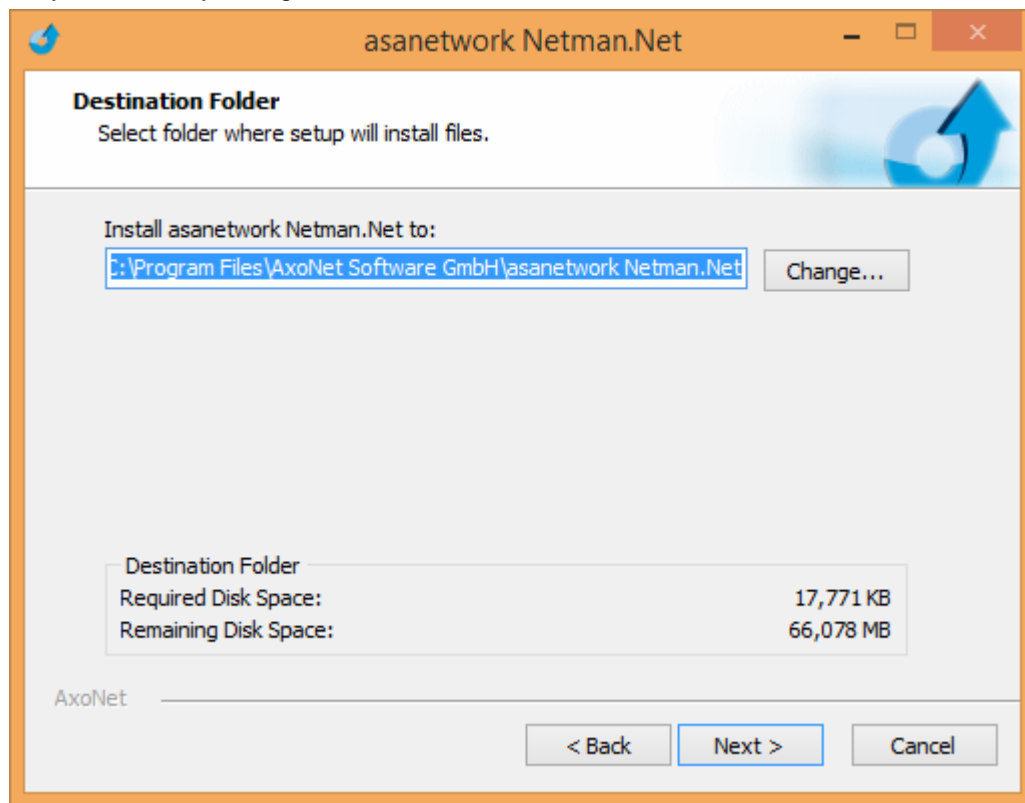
asanetwork Netman.Net

Destination Folder
Select folder where setup will install files.

Install asanetwork Netman.Net to:
C:\Program Files\AxoNet Software GmbH\asanetwork Netman.Net
Change...

Destination Folder
Required Disk Space: 17,771 KB
Remaining Disk Space: 66,078 MB

AxoNet

< Back
Next >
Cancel